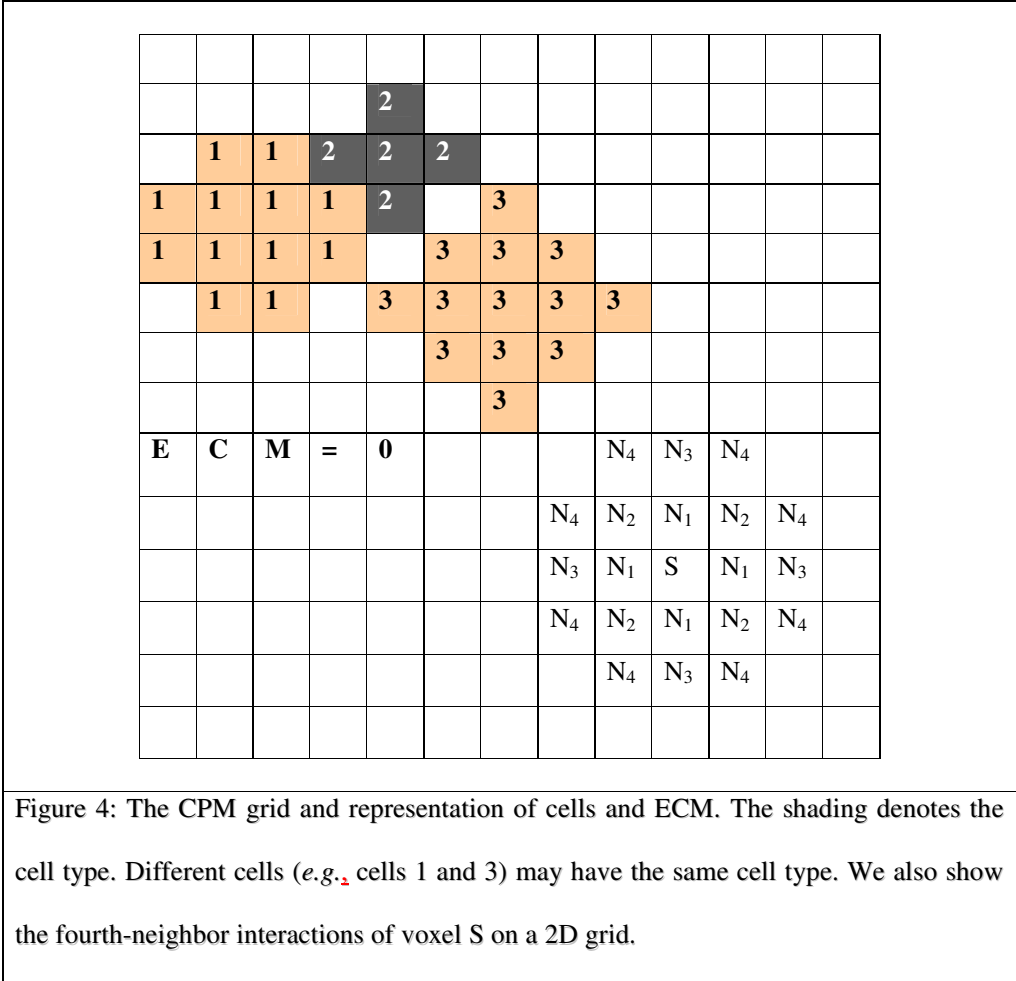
| | | | | | | | | | | | | |
|---|---|---|---|---|---|---|---|---|---|---|---|---|
| | | | | | | | | | | | | |
| | | | | 2 | | | | | | | | |
| | 1 | 1 | 2 | 2 | 2 | | | | | | | |
| 1 | 1 | 1 | 1 | 2 | | 3 | | | | | | |
| 1 | 1 | 1 | 1 | | 3 | 3 | 3 | | | | | |
| | 1 | 1 | | 3 | 3 | 3 | 3 | 3 | | | | |
| | | | | | 3 | 3 | 3 | | | | | |
| | | | | | | 3 | | | | | | |
| E | C | M | = | 0 | | | | $N_4$ | $N_3$ | $N_4$ | | |
| | | | | | | | $N_4$ | $N_2$ | $N_1$ | $N_2$ | $N_4$ | |
| | | | | | | | $N_3$ | $N_1$ | S | $N_1$ | $N_3$ | |
| | | | | | | | $N_4$ | $N_2$ | $N_1$ | $N_2$ | $N_4$ | |
| | | | | | | | | $N_4$ | $N_3$ | $N_4$ | | |
| | | | | | | | | | | | | |

Figure 4: The CPM grid and representation of cells and ECM. The shading denotes the cell type. Different cells (e.g., cells 1 and 3) may have the same cell type. We also show the fourth-neighbor interactions of voxel S on a 2D grid.